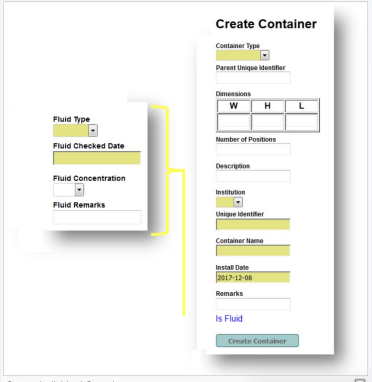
Create Container

Container Type

Parent Unique Identifier

Dimensions

| W | H | L |
|---|---|---|
| | | |

Number of Positions

Description

Institution

Unique Identifier

Container Name

Install Date

2017-12-08

Remarks

Is Fluid

Create Container

Fluid Type

Fluid Checked Date

Fluid Concentration

Fluid Remarks